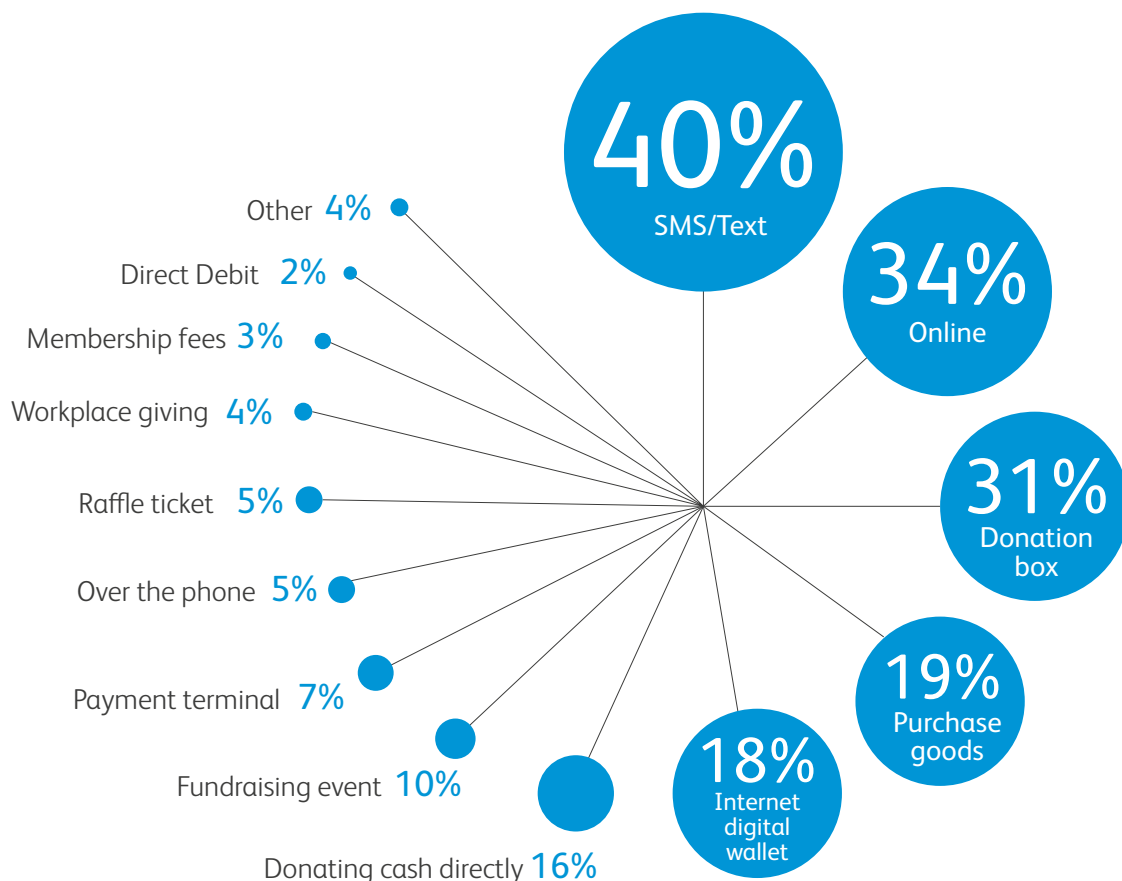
40%
SMS/Text

34%
Online

31%
Donation box

19%
Purchase goods

18%
Internet digital wallet

Other 4%

Direct Debit 2%

Membership fees 3%

Workplace giving 4%

Raffle ticket 5%

Over the phone 5%

Payment terminal 7%

Fundraising event 10%

Donating cash directly 16%